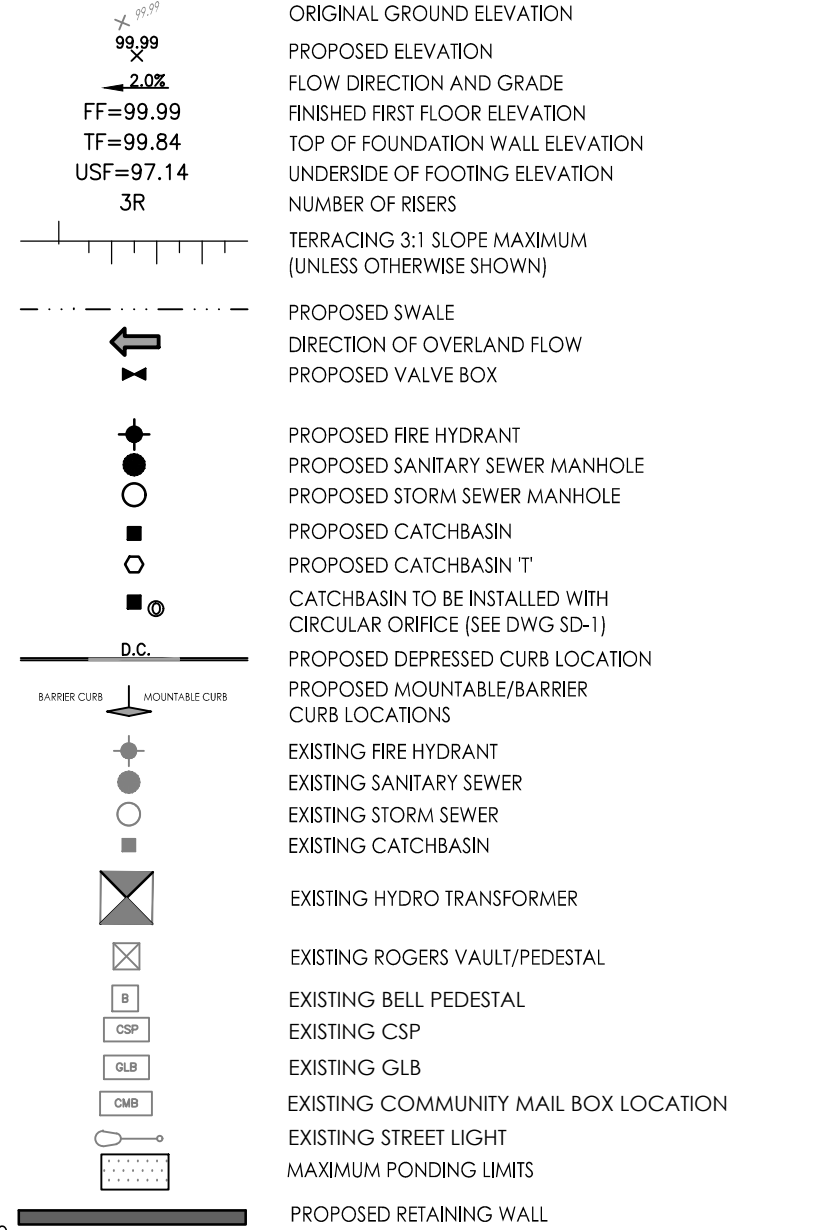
99.99 ORIGINAL GROUND ELEVATION
99.99 PROPOSED ELEVATION
2.0% FLOW DIRECTION AND GRADE
FF=99.99 FINISHED FIRST FLOOR ELEVATION
TF=99.84 TOP OF FOUNDATION WALL ELEVATION
USF=97.14 UNDERSIDE OF FOOTING ELEVATION
3R NUMBER OF RISERS
TERRACING 3:1 SLOPE MAXIMUM (UNLESS OTHERWISE SHOWN)
PROPOSED SWALE
DIRECTION OF OVERLAND FLOW
PROPOSED VALVE BOX
PROPOSED FIRE HYDRANT
PROPOSED SANITARY SEWER MANHOLE
PROPOSED STORM SEWER MANHOLE
PROPOSED CATCHBASIN
PROPOSED CATCHBASIN 'T'
CATCHBASIN TO BE INSTALLED WITH CIRCULAR ORIFICE (SEE DWG SD-1)
D.C. PROPOSED DEPRESSED CURB LOCATION
BARRIER CURB MOUNTABLE CURB PROPOSED MOUNTABLE/BARRIER CURB LOCATIONS
EXISTING FIRE HYDRANT
EXISTING SANITARY SEWER
EXISTING STORM SEWER
EXISTING CATCHBASIN
EXISTING HYDRO TRANSFORMER
EXISTING ROGERS VAULT/PEDESTAL
B EXISTING BELL PEDESTAL
CSP EXISTING CSP
GLB EXISTING GLB
CMB EXISTING COMMUNITY MAIL BOX LOCATION
EXISTING STREET LIGHT
MAXIMUM PONDING LIMITS
PROPOSED RETAINING WALL